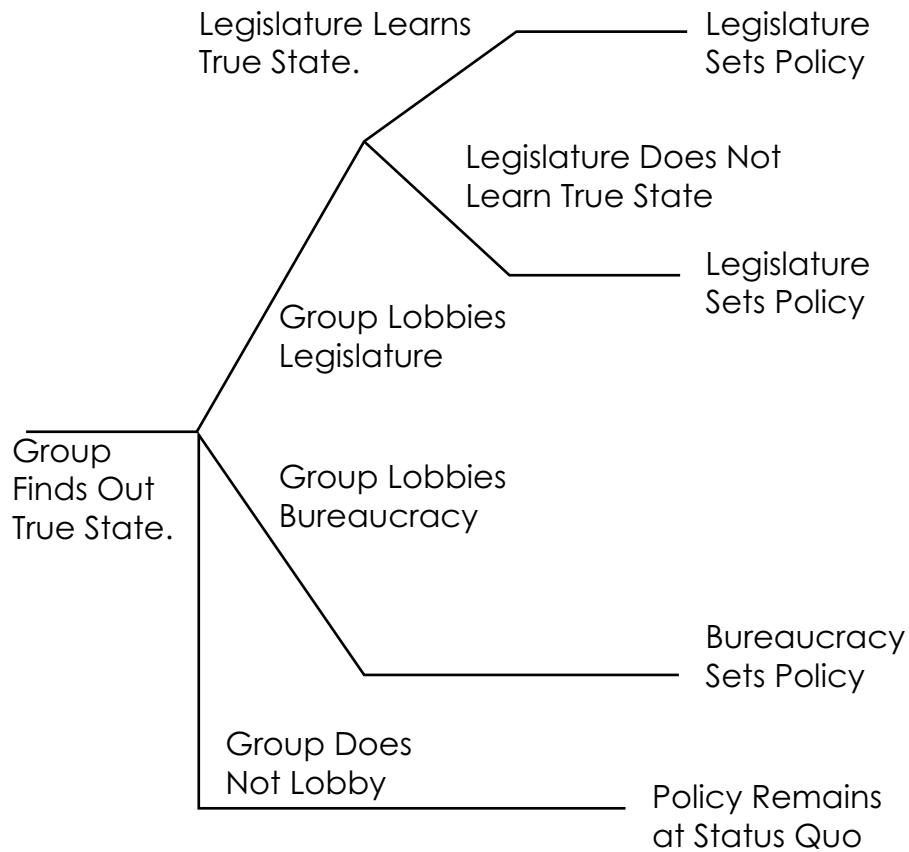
Group Finds Out True State.

Group Lobbies Legislature

Legislature Learns True State.

Legislature Sets Policy

Legislature Does Not Learn True State

Legislature Sets Policy

Group Lobbies Bureaucracy

Bureaucracy Sets Policy

Group Does Not Lobby

Policy Remains at Status Quo